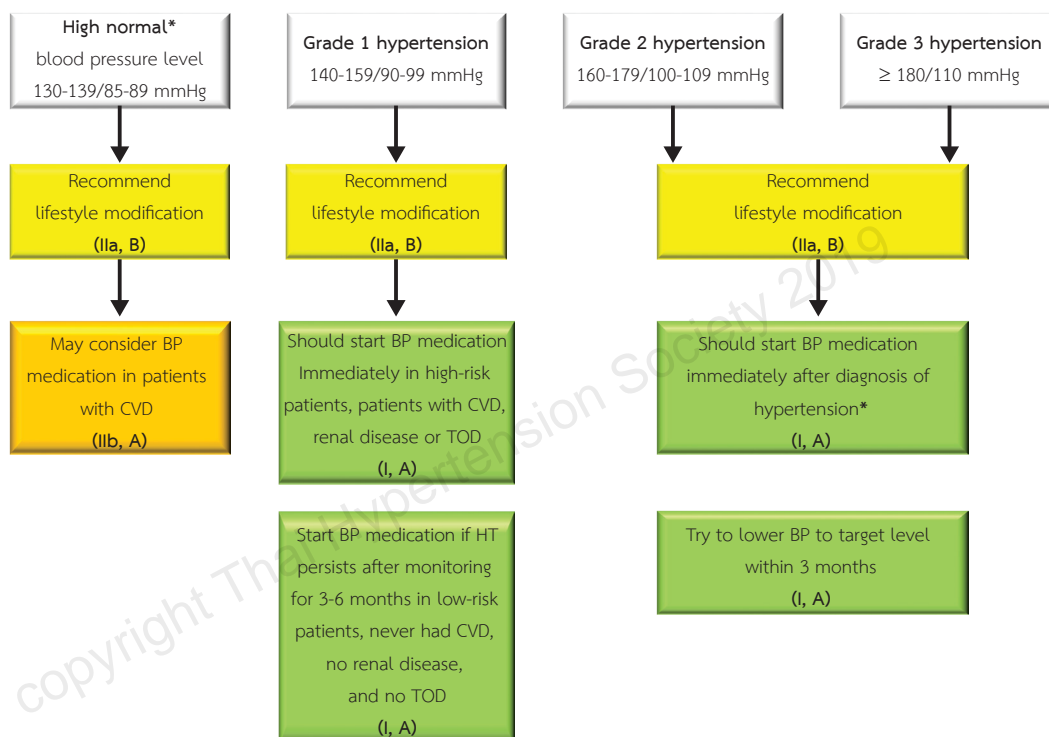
High normal*
blood pressure level
130-139/85-89 mmHg

Grade 1 hypertension
140-159/90-99 mmHg

Grade 2 hypertension
160-179/100-109 mmHg

Grade 3 hypertension
≥ 180/110 mmHg

Recommend
lifestyle modification
(IIa, B)

Recommend
lifestyle modification
(IIa, B)

Recommend
lifestyle modification
(IIa, B)

May consider BP medication in patients with CVD
(IIb, A)

Should start BP medication Immediately in high-risk patients, patients with CVD, renal disease or TOD
(I, A)

Should start BP medication immediately after diagnosis of hypertension*
(I, A)

Start BP medication if HT persists after monitoring for 3-6 months in low-risk patients, never had CVD, no renal disease, and no TOD
(I, A)

Try to lower BP to target level within 3 months
(I, A)

copyright Thai Hypertension Society 2019